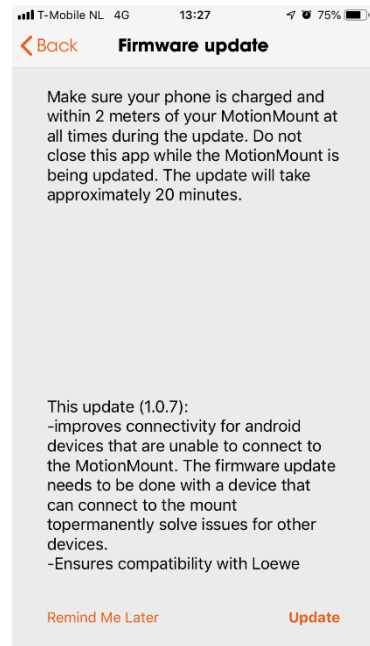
T-Mobile NL 4G 13:27 75%

Back Firmware update

Make sure your phone is charged and within 2 meters of your MotionMount at all times during the update. Do not close this app while the MotionMount is being updated. The update will take approximately 20 minutes.

This update (1.0.7):
-improves connectivity for android devices that are unable to connect to the MotionMount. The firmware update needs to be done with a device that can connect to the mount topermanently solve issues for other devices.
-Ensures compatibility with Loewe

Remind Me Later Update